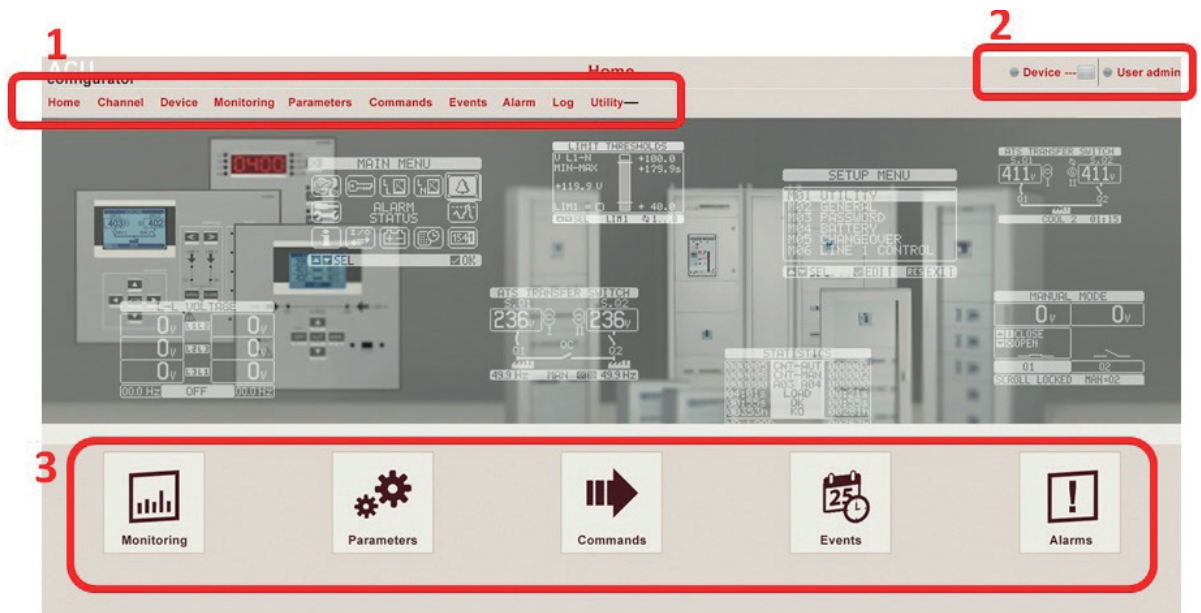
1

ACU configurator

Home

2

Device --- User admin

Home Channel Device Monitoring Parameters Commands Events Alarm Log Utility

0400

MAIN MENU

ALARM STATUS

SEL OK

L-L VOLTAGE

$0_V$ L1L2 $0_V$
$0_V$ L2L3 $0_V$
$0_V$ L3L1 $0_V$

00.0Hz OFF 00.0Hz

LIMIT THRESHOLDS
V L1-N +100.0
MIN-MAX +179.9s
+119.9 V
LIM1 + 40.0
SEL LIM1 1

ATS TRANSFER SWITCH
S.01 S.02
$236_V$ $236_V$
01 02
49.9Hz MAN 49.9Hz

SETUP MENU
M01 UTILITY
M02 GENERAL
M03 PASSWORD
M04 BATTERY
M05 CHANGEOVER
M06 LINE 1 CONTROL
SEL EDIT EXIT

STATISTICS
CNT-AUT
CNT-MAN
A03 A04
LOAD
OK
KO

ATS TRANSFER SWITCH
S.01 S.02
$411_V$ $411_V$
01 02
COOL 2 01:15

MANUAL MODE
$0_V$ $0_V$
CLOSE
OPEN
01 02
SCROLL LOCKED MAN 02

3

Monitoring

Parameters

Commands

25

Events

!

Alarms